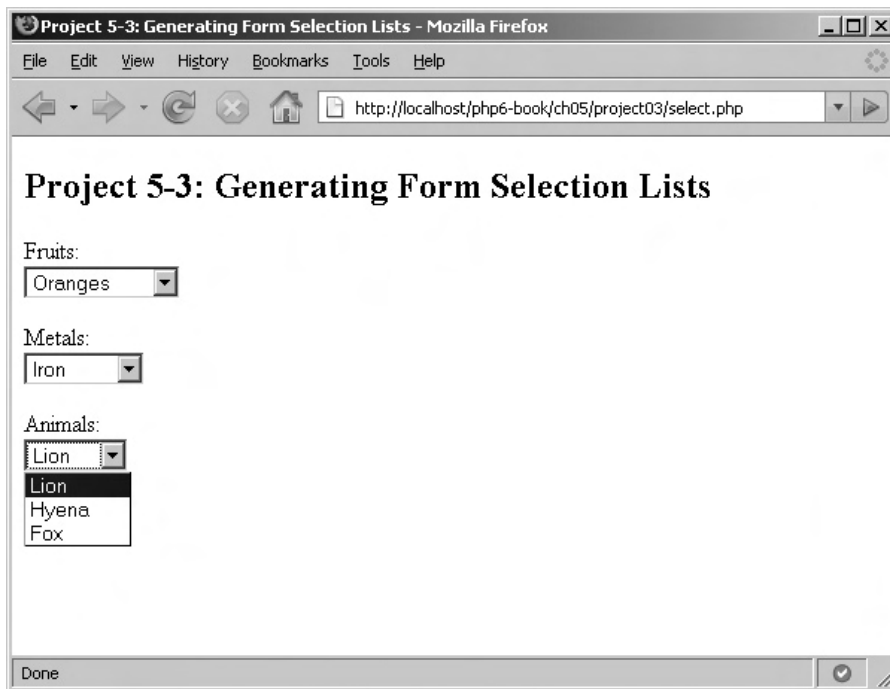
Project 5-3: Generating Form Selection Lists - Mozilla Firefox

File Edit View History Bookmarks Tools Help

http://localhost/php6-book/ch05/project03/select.php

# Project 5-3: Generating Form Selection Lists

Fruits:
Oranges

Metals:
Iron

Animals:
Lion
Lion
Hyena
Fox

Done